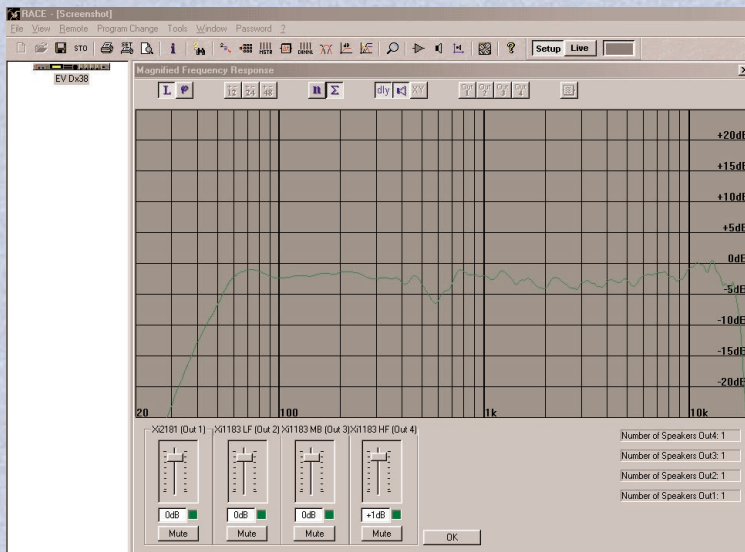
RACE - [Screenshot]

File View Remote Program Change Tools Window Password ?

STO

Setup Live

EV Dx38

Magnified Frequency Response

L

12 24 48

dly XY

Out 1 Out 2 Out 3 Out 4

+20dB

+15dB

+10dB

+5dB

0dB

-5dB

-10dB

-15dB

-20dB

20

100

1k

10k

Xi2181 (Out 1)

Xi1183 LF (Out 2)

Xi1183 MB (Out 3)

Xi1183 HF (Out 4)

0dB

0dB

0dB

+1dB

Mute

Mute

Mute

Mute

OK

Number of Speakers Out4: 1

Number of Speakers Out3: 1

Number of Speakers Out2: 1

Number of Speakers Out1: 1